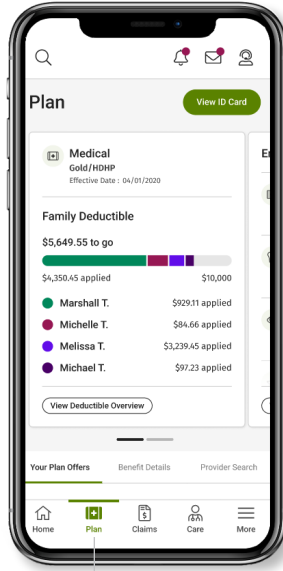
Plan

View ID Card

Medical
Gold/HDHP
Effective Date : 04/01/2020

Family Deductible

$5,649.55 to go

$4,350.45 applied $10,000

Marshall T. $929.11 applied
Michelle T. $84.66 applied
Melissa T. $3,239.45 applied
Michael T. $97.23 applied

View Deductible Overview

E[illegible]

Your Plan Offers Benefit Details Provider Search

Home Plan Claims Care More